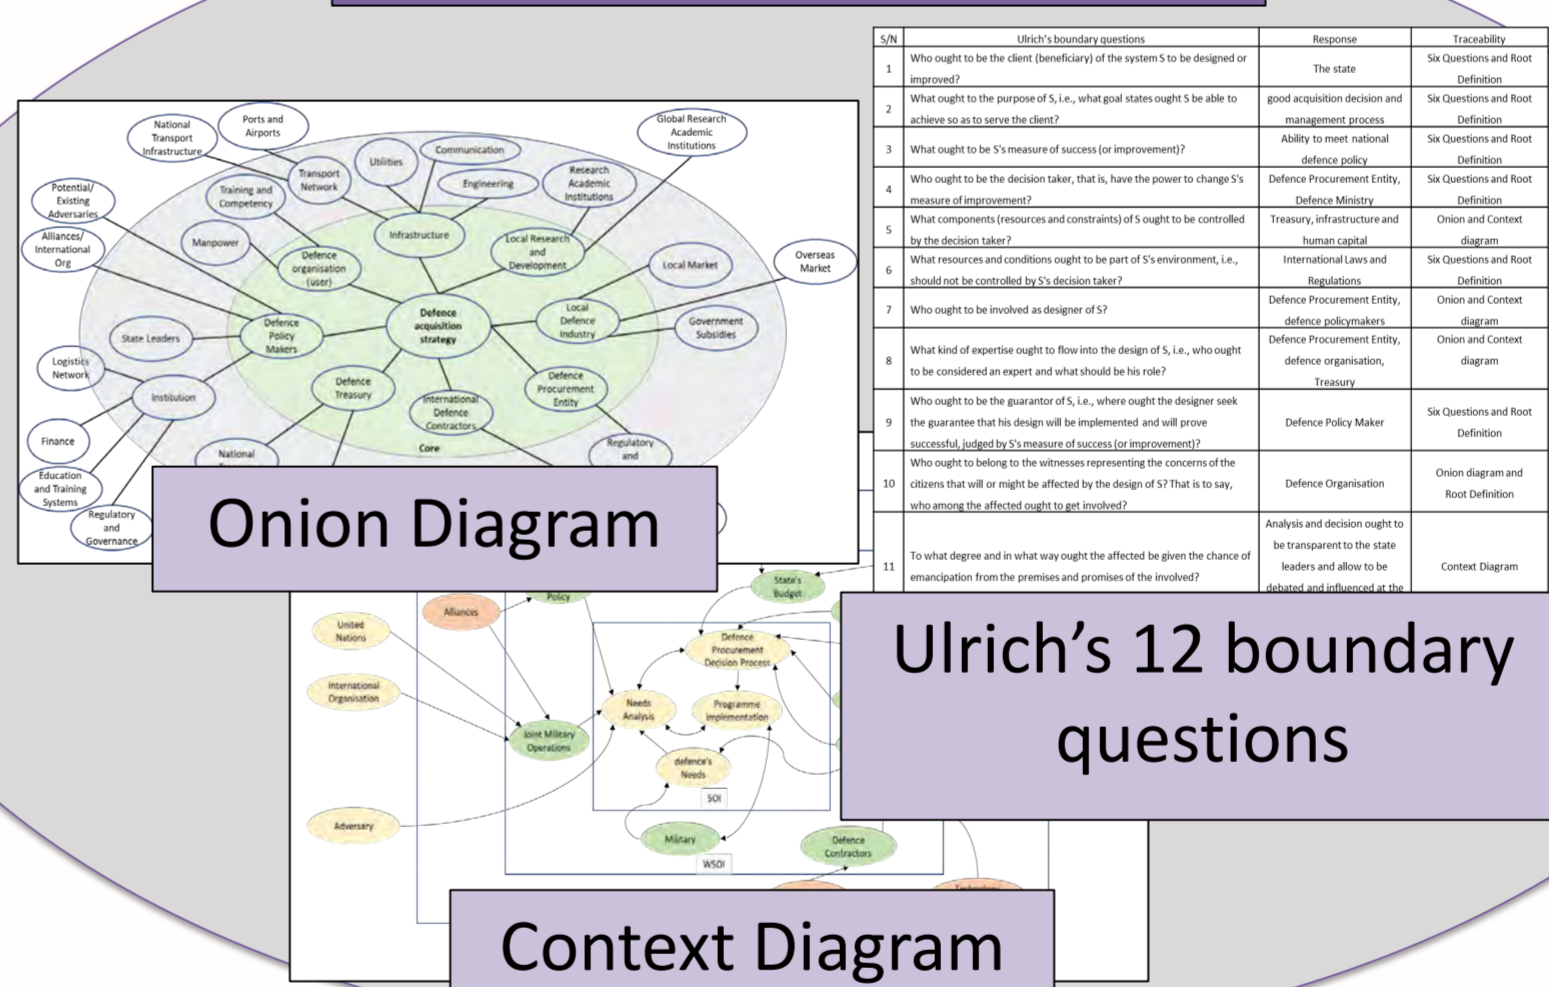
| S/N | Ulrich's boundary questions | Response | Traceability |
|---|---|---|---|
| 1 | Who ought to be the client (beneficiary) of the system S to be designed or improved? | The state | Six Questions and Root Definition |
| 2 | What ought to the purpose of S, i.e., what goal states ought S be able to achieve so as to serve the client? | good acquisition decision and management process | Six Questions and Root Definition |
| 3 | What ought to be S's measure of success (or improvement)? | Ability to meet national defence policy | Six Questions and Root Definition |
| 4 | Who ought to be the decision taker, that is, have the power to change S's measure of improvement? | Defence Procurement Entity, Defence Ministry | Six Questions and Root Definition |
| 5 | What components (resources and constraints) of S ought to be controlled by the decision taker? | Treasury, infrastructure and human capital | Onion and Context diagram |
| 6 | What resources and conditions ought to be part of S's environment, i.e., should not be controlled by S's decision taker? | International Laws and Regulations | Six Questions and Root Definition |
| 7 | Who ought to be involved as designer of S? | Defence Procurement Entity, defence policymakers | Onion and Context diagram |
| 8 | What kind of expertise ought to flow into the design of S, i.e., who ought to be considered an expert and what should be his role? | Defence Procurement Entity, defence organisation, Treasury | Onion and Context diagram |
| 9 | Who ought to be the guarantor of S, i.e., where ought the designer seek the guarantee that his design will be implemented and will prove successful, judged by S's measure of success (or improvement)? | Defence Policy Maker | Six Questions and Root Definition |
| 10 | Who ought to belong to the witnesses representing the concerns of the citizens that will or might be affected by the design of S? That is to say, who among the affected ought to get involved? | Defence Organisation | Onion diagram and Root Definition |
| 11 | To what degree and in what way ought the affected be given the chance of emancipation from the premises and promises of the involved? | Analysis and decision ought to be transparent to the state leaders and allow to be debated and influenced at the | Context Diagram |

National Transport Infrastructure
Ports and Airports
Global Research Academic Institutions
Potential/ Existing Adversaries
Transport Network
Utilities
Communication
Training and Competency
Engineering
Research Academic Institutions
Alliances/ International Org
Manpower
Infrastructure
Defence organisation (user)
Local Research and Development
Local Market
Overseas Market
Defence acquisition strategy
State Leaders
Defence Policy Makers
Local Defence Industry
Government Subsidies
Logistics Network
Institution
Defence Treasury
Defence Procurement Entity
International Defence Contractors
Core
Finance
National
Regulatory and
Education and Training Systems
Regulatory and Governance

Onion Diagram

Ulrich's 12 boundary questions

Policy
State's Budget
Alliances
United Nations
Defence Procurement Decision Process
International Organisation
Needs Analysis
Programme Implementation
Joint Military Operations
defence's Needs
SOI
Adversary
Military
Defence Contractors
WSOI

Context Diagram